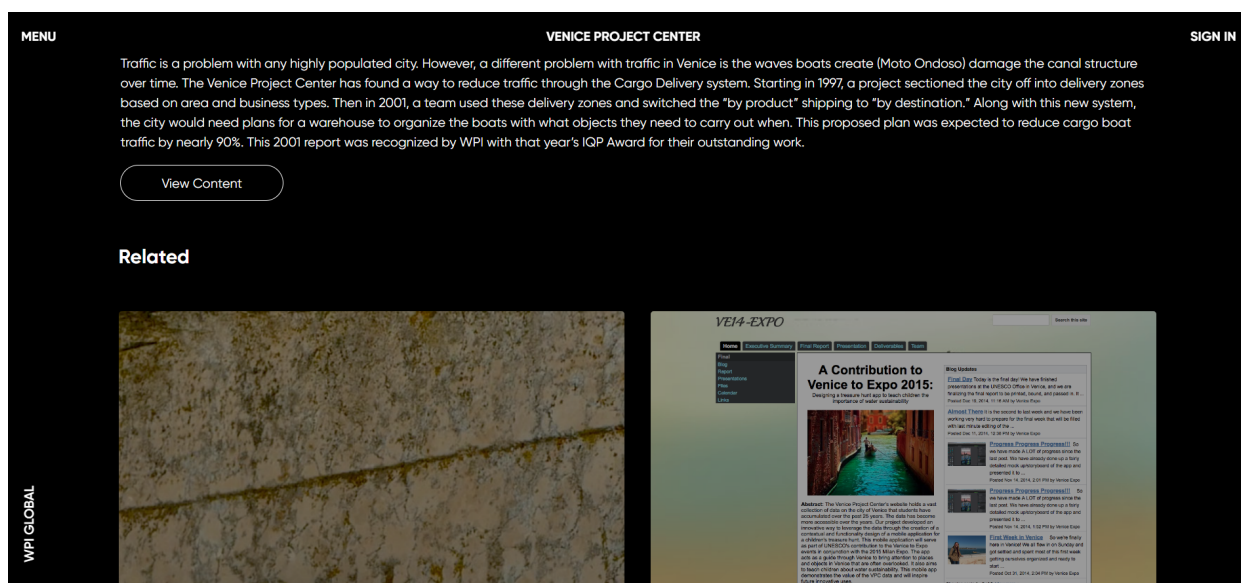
MENU

VENICE PROJECT CENTER

SIGN IN

Traffic is a problem with any highly populated city. However, a different problem with traffic in Venice is the waves boats create (Moto Ondoso) damage the canal structure over time. The Venice Project Center has found a way to reduce traffic through the Cargo Delivery system. Starting in 1997, a project sectioned the city off into delivery zones based on area and business types. Then in 2001, a team used these delivery zones and switched the "by product" shipping to "by destination." Along with this new system, the city would need plans for a warehouse to organize the boats with what objects they need to carry out when. This proposed plan was expected to reduce cargo boat traffic by nearly 90%. This 2001 report was recognized by WPI with that year's IQP Award for their outstanding work.

View Content

Related

VE14-EXPO

Search this site

Home Executive Summary Final Report Presentation Deliverables Team

Final
Blog
Report
Presentations
Files
Calendar
Links

A Contribution to Venice to Expo 2015:

Designing a treasure hunt app to teach children the importance of water sustainability

Abstract: The Venice Project Center's website holds a vast collection of data on the city of Venice that students have accumulated over the past 25 years. The data has become more accessible over the years. Our project developed an innovative way to leverage the data through the creation of a contextual and functionally design of a mobile application for a children's treasure hunt. This mobile application will serve as part of UNESCO's contribution to the Venice to Expo events in conjunction with the 2015 Milan Expo. The app acts as a guide through Venice to bring attention to places and objects in Venice that are often overlooked. It also aims to teach children about water sustainability. This mobile app demonstrates the value of the VPC data and will inspire future innovative uses.

Blog Updates

Final Day Today is the final day! We have finished presentations at the UNESCO Office in Venice, and we are finalizing the final report to be printed, bound, and passed in. It ...
Posted Dec 16, 2014, 11:16 AM by Venice Expo

Almost There It is the second to last week and we have been working very hard to prepare for the final week that will be filled with last minute editing of the ...
Posted Dec 11, 2014, 12:36 PM by Venice Expo

Progress Progress Progress!!! So we have made A LOT of progress since the last post. We have already done up a fairly detailed mock up/storyboard of the app and presented it to ...
Posted Nov 14, 2014, 2:01 PM by Venice Expo

Progress Progress Progress!!! So we have made A LOT of progress since the last post. We have already done up a fairly detailed mock up/storyboard of the app and presented it to ...
Posted Nov 14, 2014, 1:52 PM by Venice Expo

First Week in Venice So we're finally here in Venice! We all flew in on Sunday and got settled and spent most of this first week getting ourselves organized and ready to start ...
Posted Oct 31, 2014, 2:34 PM by Venice Expo

WPI GLOBAL